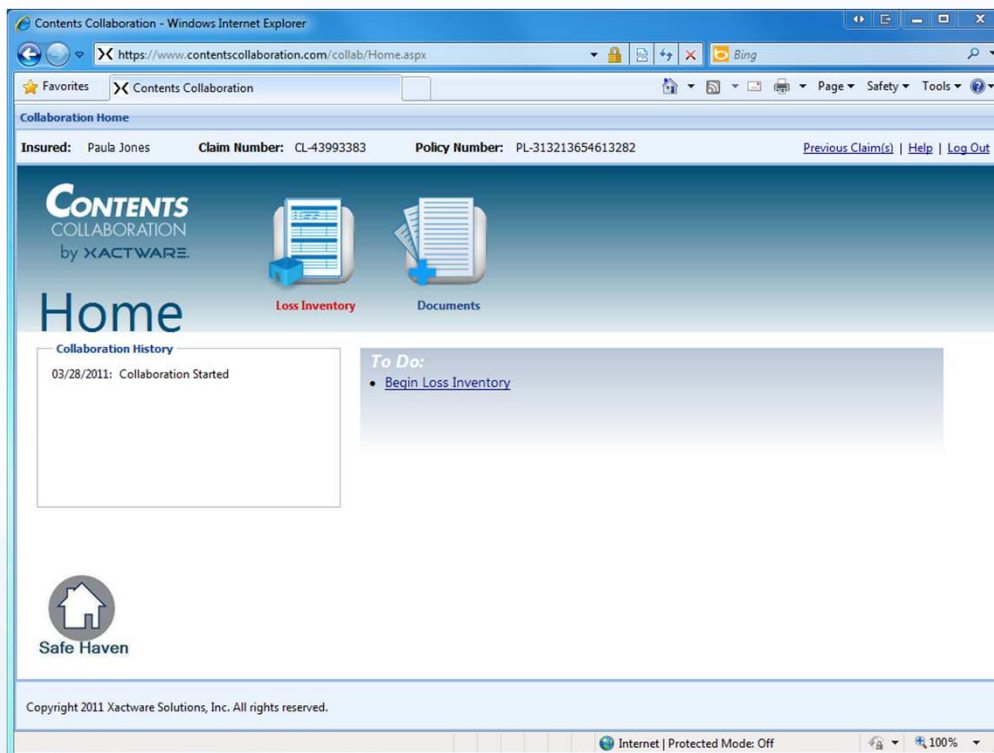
Contents Collaboration - Windows Internet Explorer

https://www.contentscollaboration.com/collab/Home.aspx

Bing

Favorites

Contents Collaboration

Page ▾ Safety ▾ Tools ▾

Collaboration Home

Insured: Paula Jones Claim Number: CL-43993383 Policy Number: PL-313213654613282

Previous Claim(s) | Help | Log Out

CONTENTS COLLABORATION by XACTWARE.

Home

Loss Inventory

Documents

Collaboration History

03/28/2011: Collaboration Started

To Do:

• Begin Loss Inventory

Safe Haven

Copyright 2011 Xactware Solutions, Inc. All rights reserved.

Internet | Protected Mode: Off

100%